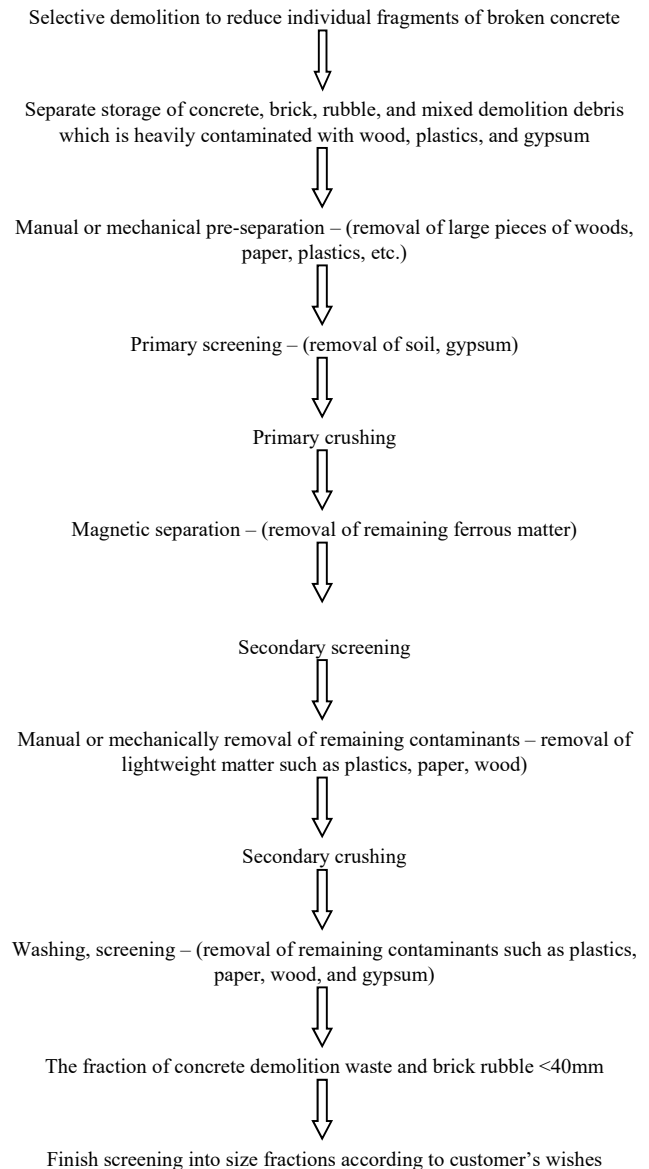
Selective demolition to reduce individual fragments of broken concrete

Separate storage of concrete, brick, rubble, and mixed demolition debris which is heavily contaminated with wood, plastics, and gypsum

Manual or mechanical pre-separation – (removal of large pieces of woods, paper, plastics, etc.)

Primary screening – (removal of soil, gypsum)

Primary crushing

Magnetic separation – (removal of remaining ferrous matter)

Secondary screening

Manual or mechanically removal of remaining contaminants – removal of lightweight matter such as plastics, paper, wood)

Secondary crushing

Washing, screening – (removal of remaining contaminants such as plastics, paper, wood, and gypsum)

The fraction of concrete demolition waste and brick rubble <40mm

Finish screening into size fractions according to customer's wishes